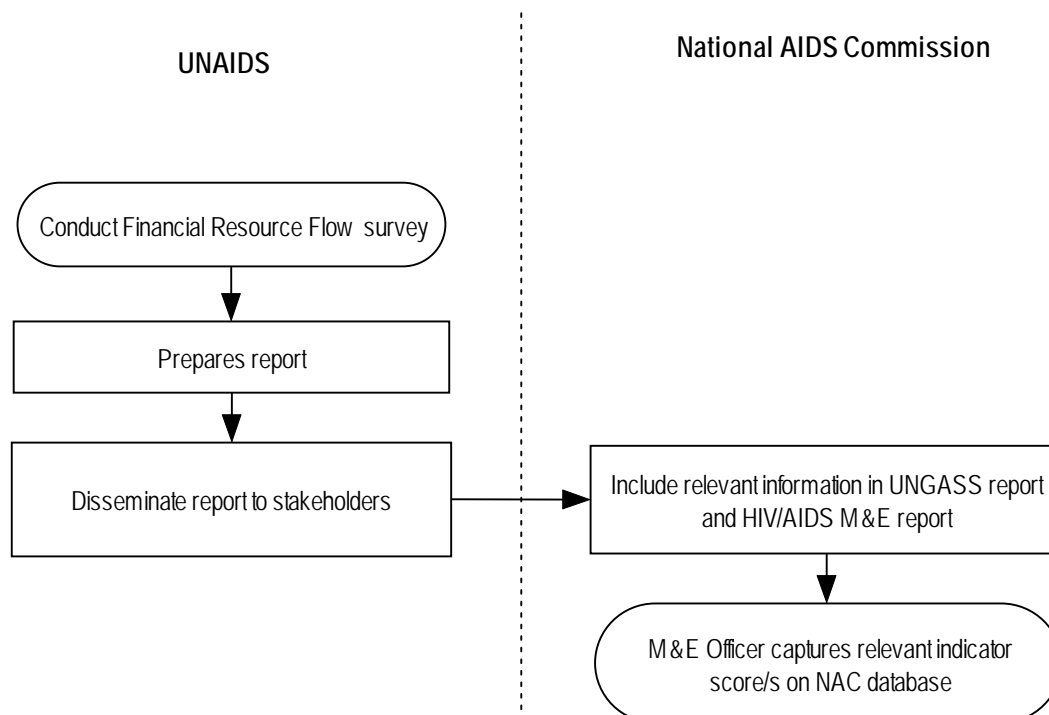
UNAIDS

National AIDS Commission

Conduct Financial Resource Flow survey

Prepares report

Disseminate report to stakeholders

Include relevant information in UNGASS report and HIV/AIDS M&E report

M&E Officer captures relevant indicator score/s on NAC database